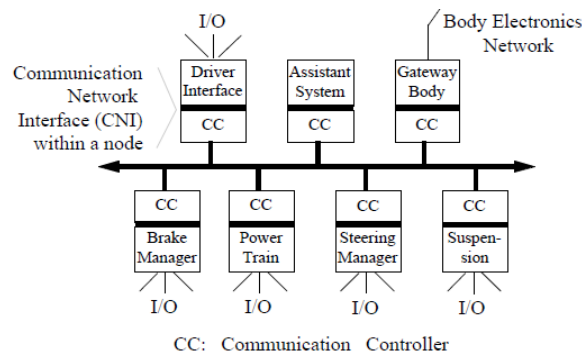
I/O

Body Electronics Network

Communication Network Interface (CNI) within a node

Driver Interface

CC

Assistant System

CC

Gateway Body

CC

CC

Brake Manager

I/O

CC

Power Train

I/O

CC

Steering Manager

I/O

CC

Suspension

I/O

CC: Communication Controller